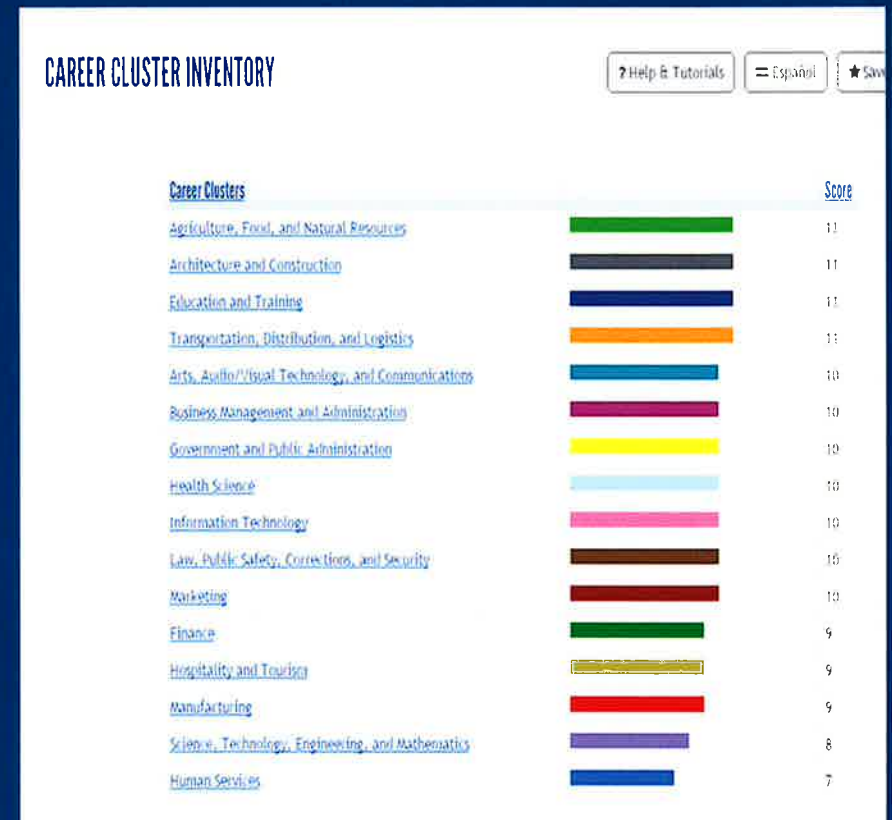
CAREER CLUSTER INVENTORY

? Help & Tutorials
Español
★ Sav

| Career Clusters | Score |
|---|---|
| Agriculture, Food, and Natural Resources | 11 |
| Architecture and Construction | 11 |
| Education and Training | 11 |
| Transportation, Distribution, and Logistics | 11 |
| Arts, Audio/Visual Technology, and Communications | 10 |
| Business Management and Administration | 10 |
| Government and Public Administration | 10 |
| Health Science | 10 |
| Information Technology | 10 |
| Law, Public Safety, Corrections, and Security | 10 |
| Marketing | 10 |
| Finance | 9 |
| Hospitality and Tourism | 9 |
| Manufacturing | 9 |
| Science, Technology, Engineering, and Mathematics | 8 |
| Human Services | 7 |